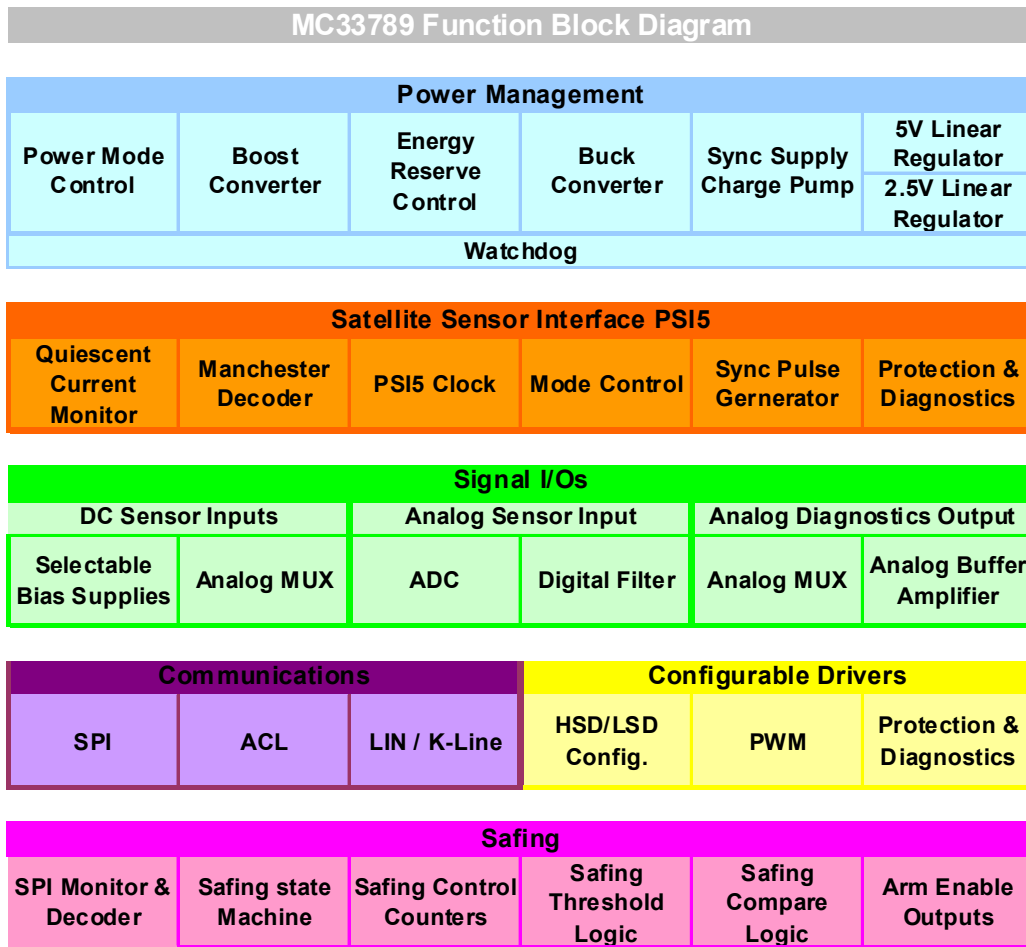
MC33789 Function Block Diagram

Power Management

Power Mode Control

Boost Converter

Energy Reserve Control

Buck Converter

Sync Supply Charge Pump

5V Linear Regulator

2.5V Linear Regulator

Watchdog

Satellite Sensor Interface PSI5

Quiescent Current Monitor

Manchester Decoder

PSI5 Clock

Mode Control

Sync Pulse Gernerator

Protection & Diagnostics

Signal I/Os

DC Sensor Inputs

Analog Sensor Input

Analog Diagnostics Output

Selectable Bias Supplies

Analog MUX

ADC

Digital Filter

Analog MUX

Analog Buffer Amplifier

Communications

SPI

ACL

LIN / K-Line

Configurable Drivers

HSD/LSD Config.

PWM

Protection & Diagnostics

Safing

SPI Monitor & Decoder

Safing state Machine

Safing Control Counters

Safing Threshold Logic

Safing Compare Logic

Arm Enable Outputs